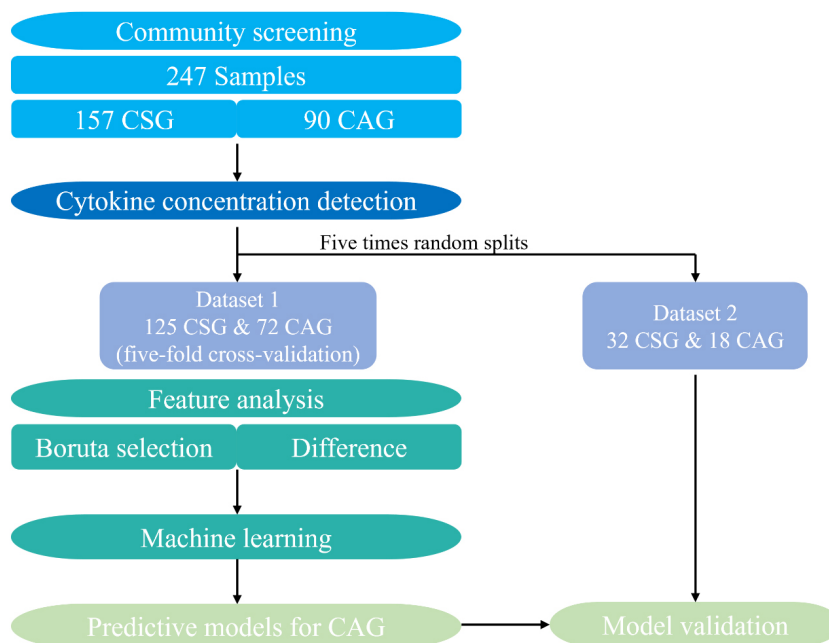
Community screening

247 Samples

157 CSG

90 CAG

Cytokine concentration detection

Five times random splits

Dataset 1
125 CSG & 72 CAG
(five-fold cross-validation)

Dataset 2
32 CSG & 18 CAG

Feature analysis

Boruta selection

Difference

Machine learning

Predictive models for CAG

Model validation